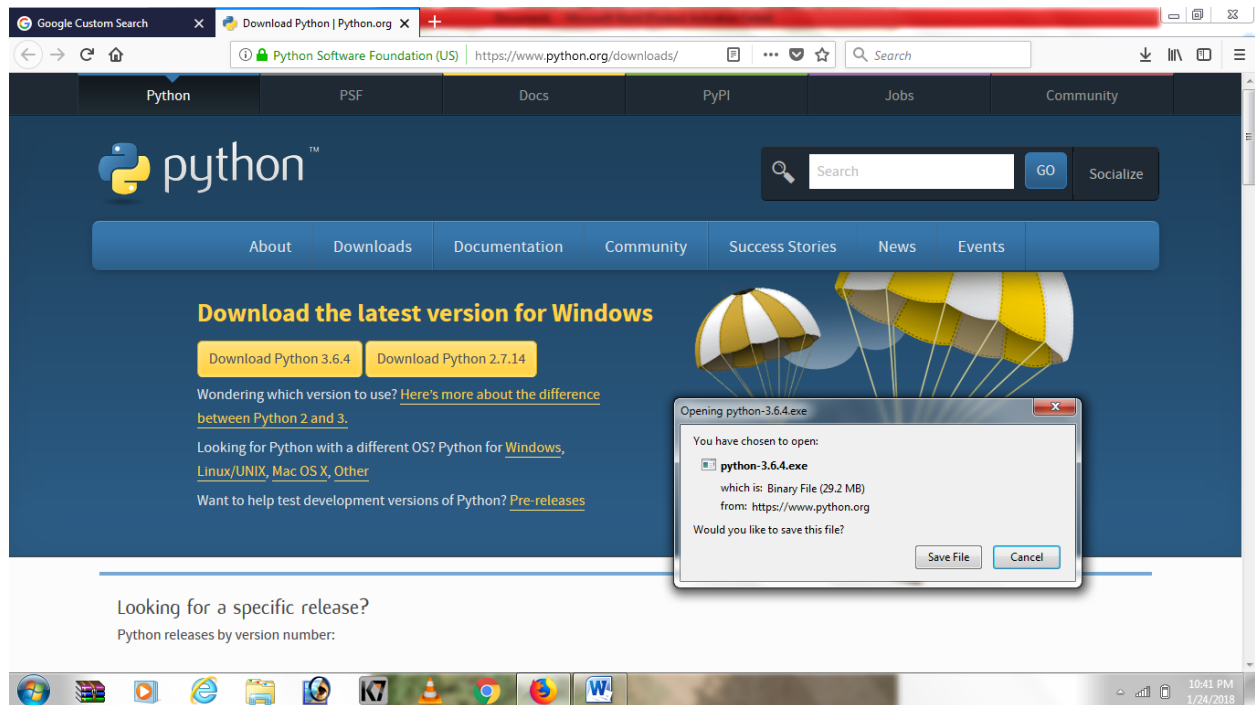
Google Custom Search

Download Python | Python.org

Python Software Foundation (US) https://www.python.org/downloads/

Search

Python PSF Docs PyPI Jobs Community

python™

Search GO Socialize

About Downloads Documentation Community Success Stories News Events

Download the latest version for Windows

Download Python 3.6.4 Download Python 2.7.14

Wondering which version to use? Here's more about the difference between Python 2 and 3.

Looking for Python with a different OS? Python for Windows, Linux/UNIX, Mac OS X, Other

Want to help test development versions of Python? Pre-releases

Opening python-3.6.4.exe

You have chosen to open:

python-3.6.4.exe

which is: Binary File (29.2 MB)

from: https://www.python.org

Would you like to save this file?

Save File Cancel

Looking for a specific release?

Python releases by version number:

10:41 PM
1/24/2018